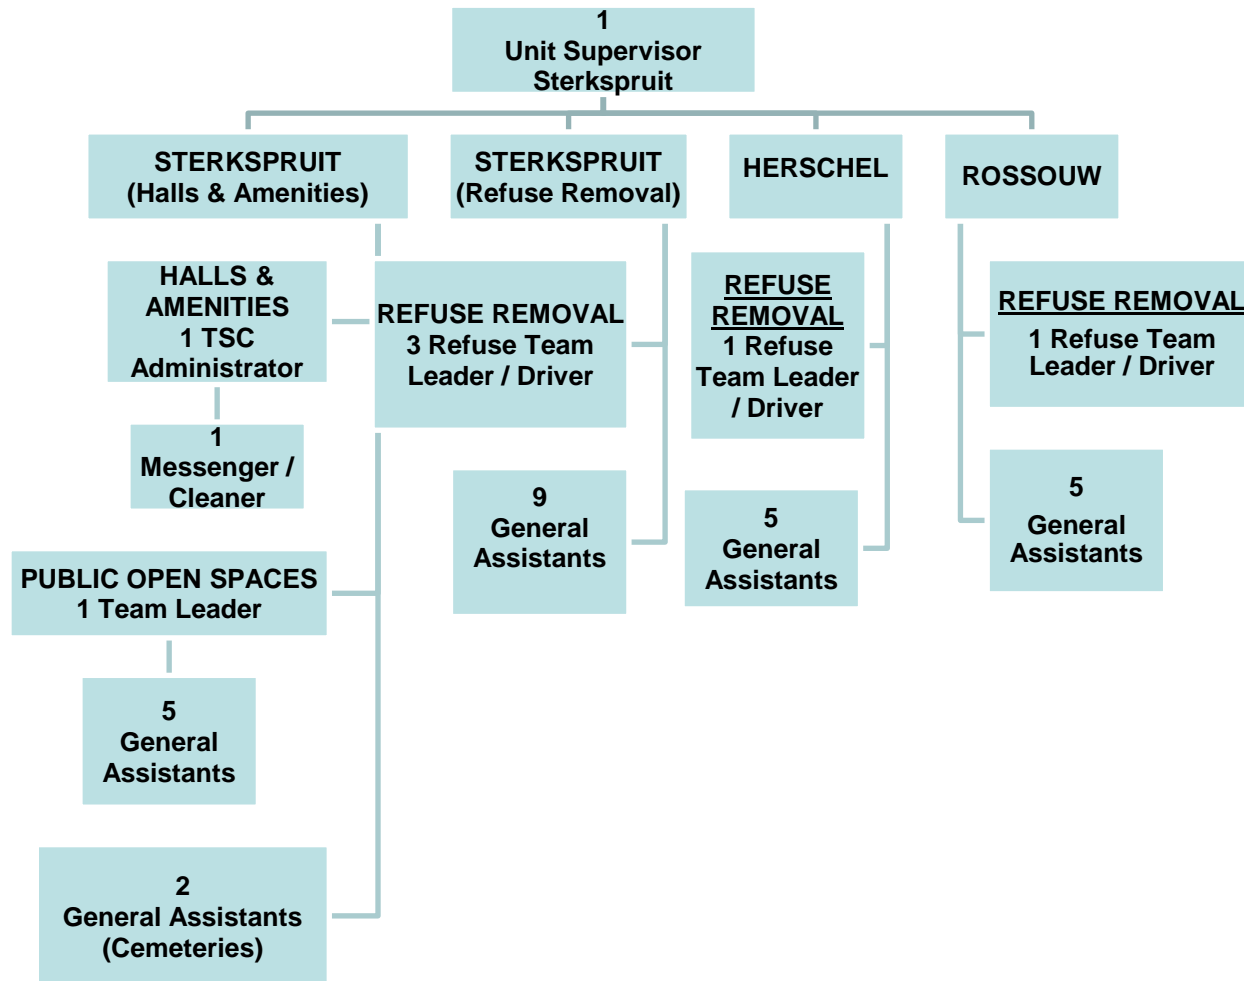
1
Unit Supervisor
Sterkspruit

STERKSPRUIT
(Halls & Amenities)

STERKSPRUIT
(Refuse Removal)

HERSCHEL

ROSSOUW

HALLS & AMENITIES
1 TSC Administrator

REFUSE REMOVAL
3 Refuse Team Leader / Driver

REFUSE REMOVAL
1 Refuse Team Leader / Driver

REFUSE REMOVAL
1 Refuse Team Leader / Driver

1
Messenger / Cleaner

9
General Assistants

5
General Assistants

5
General Assistants

PUBLIC OPEN SPACES
1 Team Leader

5
General Assistants

2
General Assistants
(Cemeteries)